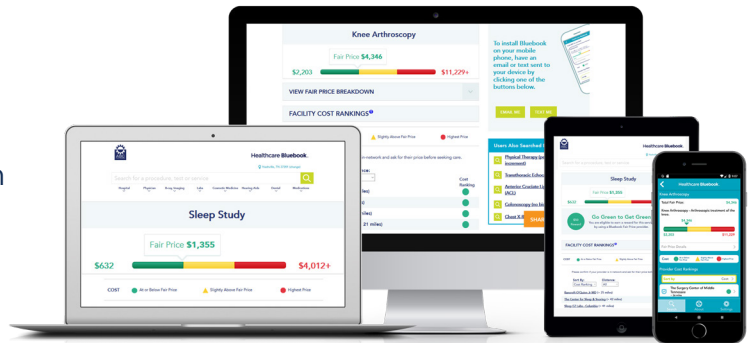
Knee Arthroscopy

Fair Price $4,346

$2,203

$11,229+

VIEW FAIR PRICE BREAKDOWN

FACILITY COST RANKINGS

Slightly Above Fair Price

Highest Price

To install Bluebook on your mobile phone, have an email or text sent to your device by clicking one of the buttons below.

Users Also Searched

Physical Therapy

Transthoracic Echoca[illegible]

Anterior Cruciate Lig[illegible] (ACL)

Colonoscopy

Chest X-R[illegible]

Cost Ranking

Healthcare Bluebook

Search for a procedure, test or service

Hospital

Physician

X-ray, Imaging

Labs

Cosmetic Medicine

Nursing Aids

Dental

Medications

Sleep Study

Fair Price $1,355

$632

$4,012+

COST

At or Below Fair Price

Slightly Above Fair Price

Highest Price

Sleep Study

Fair Price $1,355

$632

Go Green to Get Green

FACILITY COST RANKINGS

Healthcare Bluebook

Knee Arthroscopy

Total Fair Price

$4,346

$2,203

$11,229+

Provider Cost Rankings

The Surgery Center of Middle Tennessee